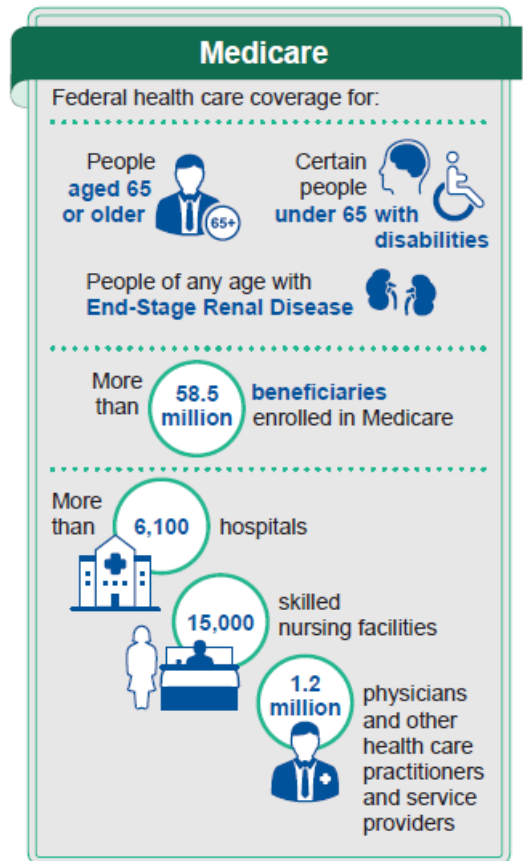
Medicare

Federal health care coverage for:

People aged 65 or older

65+

Certain people under 65 with disabilities

People of any age with End-Stage Renal Disease

More than 58.5 million beneficiaries enrolled in Medicare

More than 6,100 hospitals

15,000 skilled nursing facilities

1.2 million physicians and other health care practitioners and service providers